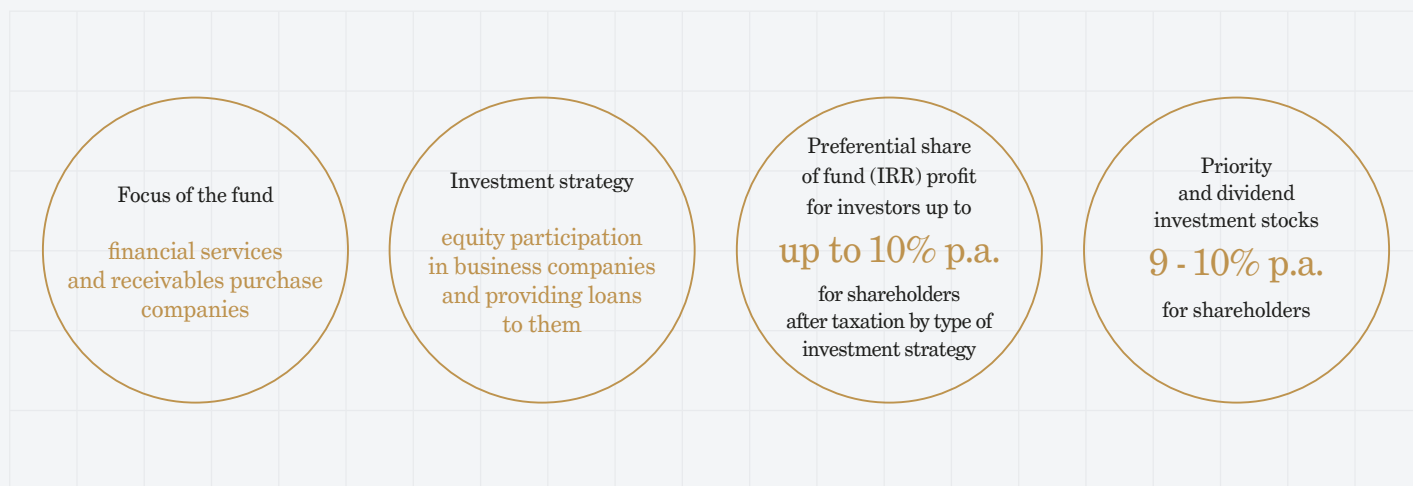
Focus of the fund

financial services and receivables purchase companies

Investment strategy

equity participation in business companies and providing loans to them

Preferential share of fund (IRR) profit for investors up to

up to 10% p.a.

for shareholders after taxation by type of investment strategy

Priority and dividend investment stocks

9 - 10% p.a.

for shareholders